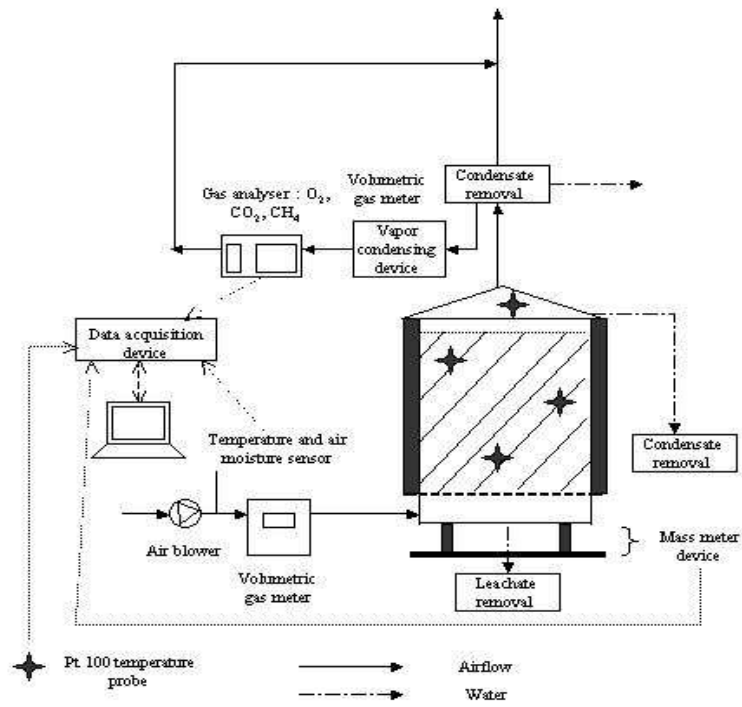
Condensate removal

Gas analyser : $O_2$, $CO_2$, $CH_4$

Volumetric gas meter

Vapor condensing device

Data acquisition device

Temperature and air moisture sensor

Condensate removal

Air blower

Volumetric gas meter

Leachate removal

Mass meter device

Pt. 100 temperature probe

Airflow

Water